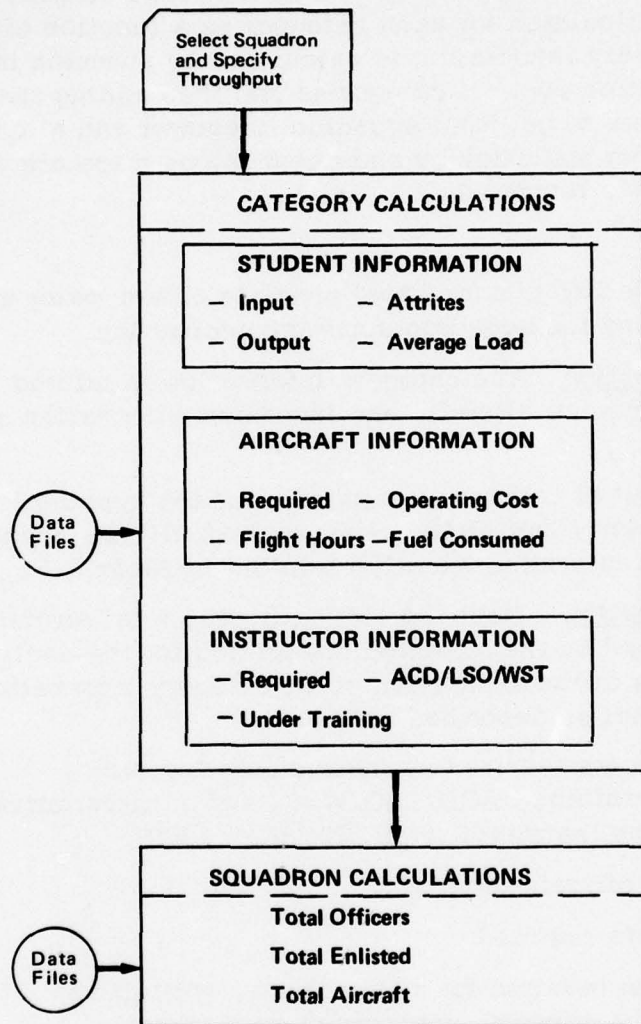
Select Squadron and Specify Throughput

CATEGORY CALCULATIONS

STUDENT INFORMATION

– Input – Attrites

– Output – Average Load

AIRCRAFT INFORMATION

– Required – Operating Cost

– Flight Hours – Fuel Consumed

Data Files

INSTRUCTOR INFORMATION

– Required – ACD/LSO/WST

– Under Training

SQUADRON CALCULATIONS

Total Officers

Total Enlisted

Total Aircraft

Data Files